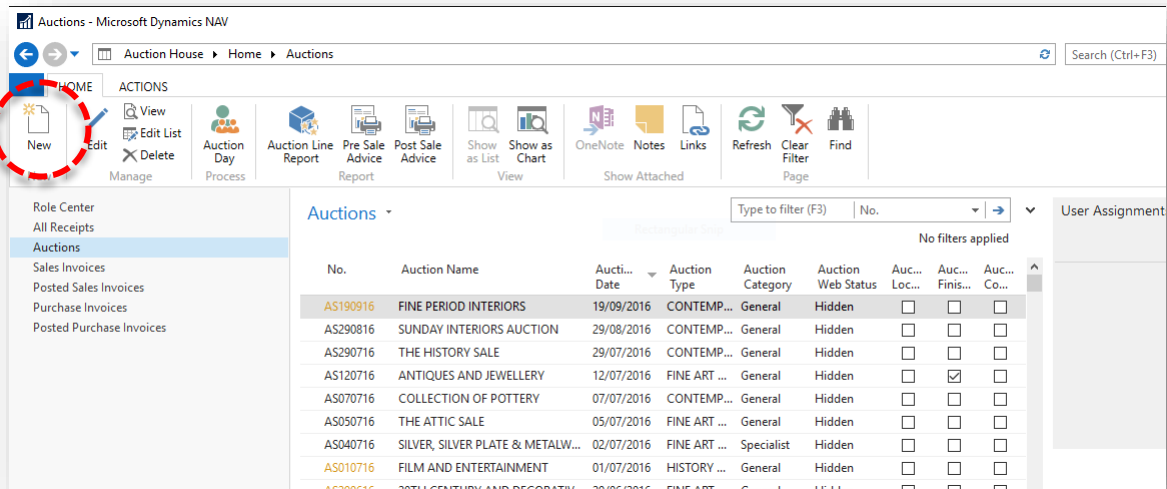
Auctions - Microsoft Dynamics NAV

Auction House ▸ Home ▸ Auctions

Search (Ctrl+F3)

HOME ACTIONS

New
Edit
View
Edit List
Delete
Manage

Auction Day
Process

Auction Line Report
Pre Sale Advice
Post Sale Advice
Report

Show as List
Show as Chart
View

OneNote
Notes
Links
Show Attached

Refresh
Clear Filter
Find
Page

Role Center
All Receipts
Auctions
Sales Invoices
Posted Sales Invoices
Purchase Invoices
Posted Purchase Invoices

Auctions

Type to filter (F3) No.

No filters applied

User Assignment

| No. | Auction Name | Auction Date | Auction Type | Auction Category | Auction Web Status | Auc... Loc... | Auc... Finis... | Auc... Co... |
|---|---|---|---|---|---|---|---|---|
| AS190916 | FINE PERIOD INTERIORS | 19/09/2016 | CONTEMP... | General | Hidden | ☐ | ☐ | ☐ |
| AS290816 | SUNDAY INTERIORS AUCTION | 29/08/2016 | CONTEMP... | General | Hidden | ☐ | ☐ | ☐ |
| AS290716 | THE HISTORY SALE | 29/07/2016 | CONTEMP... | General | Hidden | ☐ | ☐ | ☐ |
| AS120716 | ANTIQUES AND JEWELLERY | 12/07/2016 | FINE ART ... | General | Hidden | ☐ | ☑ | ☐ |
| AS070716 | COLLECTION OF POTTERY | 07/07/2016 | CONTEMP... | General | Hidden | ☐ | ☐ | ☐ |
| AS050716 | THE ATTIC SALE | 05/07/2016 | FINE ART ... | General | Hidden | ☐ | ☐ | ☐ |
| AS040716 | SILVER, SILVER PLATE & METALW... | 02/07/2016 | FINE ART ... | Specialist | Hidden | ☐ | ☐ | ☐ |
| AS010716 | FILM AND ENTERTAINMENT | 01/07/2016 | HISTORY ... | General | Hidden | ☐ | ☐ | ☐ |